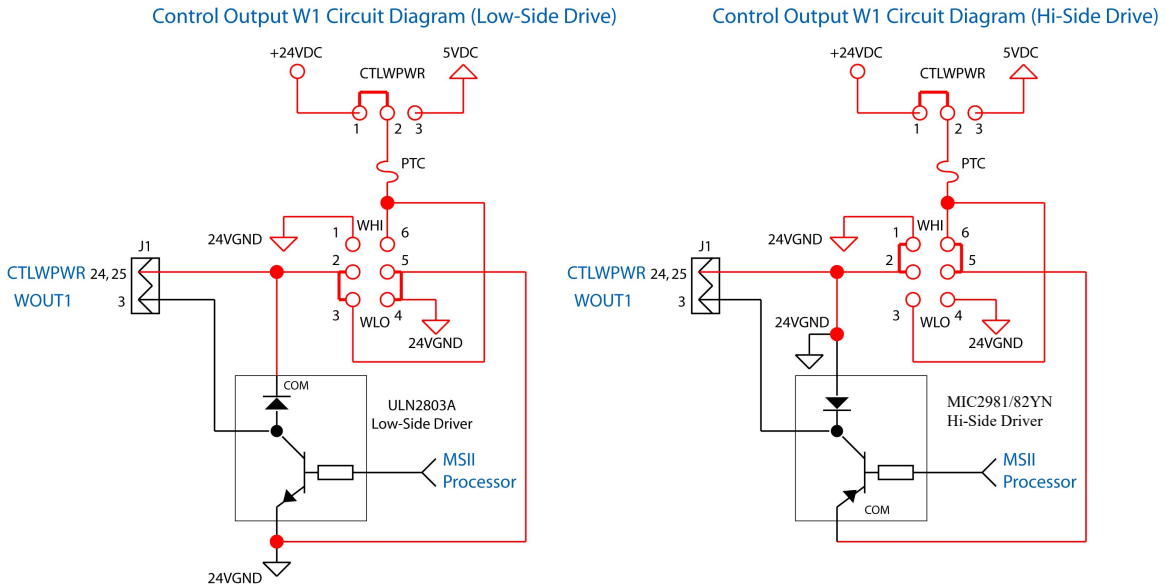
Control Output W1 Circuit Diagram (Low-Side Drive)

+24VDC
5VDC
CTLWPWR
1 2 3
PTC
24VGND
WHI
1 6
J1
CTLWPWR 24, 25
WOUT1 3
2 5
3 4
WLO
24VGND
COM
ULN2803A
Low-Side Driver
MSII
Processor
24VGND

Control Output W1 Circuit Diagram (Hi-Side Drive)

+24VDC
5VDC
CTLWPWR
1 2 3
PTC
24VGND
WHI
1 6
J1
CTLWPWR 24, 25
WOUT1 3
2 5
3 4
WLO
24VGND
24VGND
MIC2981/82YN
Hi-Side Driver
MSII
Processor
COM